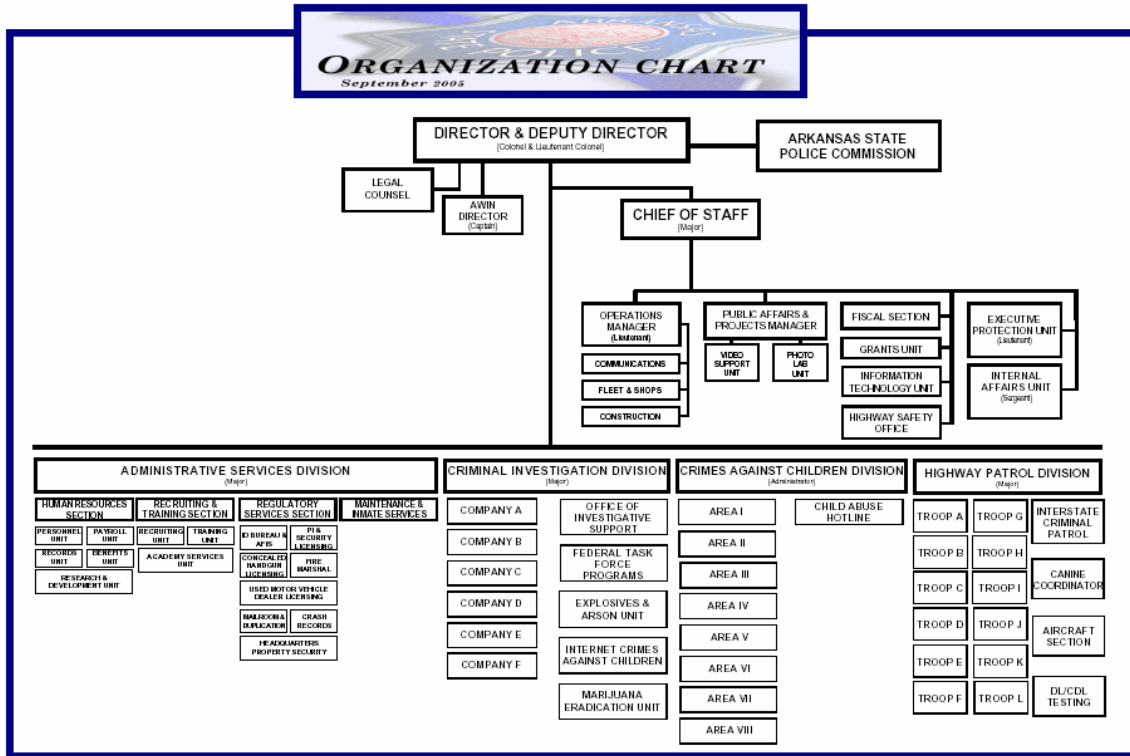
ORGANIZATION CHART
September 2005

DIRECTOR & DEPUTY DIRECTOR
(Colonel & Lieutenant Colonel)

ARKANSAS STATE POLICE COMMISSION

LEGAL COUNSEL

AWIN DIRECTOR
(Captain)

CHIEF OF STAFF
(Major)

OPERATIONS MANAGER
(Lieutenant)

COMMUNICATIONS

FLEET & SHOPS

CONSTRUCTION

PUBLIC AFFAIRS & PROJECTS MANAGER

VIDEO SUPPORT UNIT

PHOTO LAB UNIT

FISCAL SECTION

GRANTS UNIT

INFORMATION TECHNOLOGY UNIT

HIGHWAY SAFETY OFFICE

EXECUTIVE PROTECTION UNIT
(Lieutenant)

INTERNAL AFFAIRS UNIT
(Sergeant)

ADMINISTRATIVE SERVICES DIVISION
(Major)

HUMAN RESOURCES SECTION

PERSONNEL UNIT

PAYROLL UNIT

RECORDS UNIT

BENEFITS UNIT

RESEARCH & DEVELOPMENT UNIT

RECRUITING & TRAINING SECTION

RECRUITING UNIT

TRAINING UNIT

ACADEMY SERVICES UNIT

REGULATORY SERVICES SECTION

ID BUREAU & AFIS

PI & SECURITY LICENSING

CONCEALED HANDGUN LICENSING

FIRE MARSHAL

USED MOTOR VEHICLE DEALER LICENSING

MAILROOM & DUPLICATION

CRASH RECORDS

HEADQUARTERS PROPERTY SECURITY

MAINTENANCE & INMATE SERVICES

CRIMINAL INVESTIGATION DIVISION
(Major)

COMPANY A

COMPANY B

COMPANY C

COMPANY D

COMPANY E

COMPANY F

OFFICE OF INVESTIGATIVE SUPPORT

FEDERAL TASK FORCE PROGRAMS

EXPLOSIVES & ARSON UNIT

INTERNET CRIMES AGAINST CHILDREN

MARIJUANA ERADICATION UNIT

CRIMES AGAINST CHILDREN DIVISION
(Administrator)

AREA I

AREA II

AREA III

AREA IV

AREA V

AREA VI

AREA VII

AREA VIII

CHILD ABUSE HOTLINE

HIGHWAY PATROL DIVISION
(Major)

TROOP A

TROOP B

TROOP C

TROOP D

TROOP E

TROOP F

TROOP G

TROOP H

TROOP I

TROOP J

TROOP K

TROOP L

INTERSTATE CRIMINAL PATROL

CANINE COORDINATOR

AIRCRAFT SECTION

DL/CDL TESTING